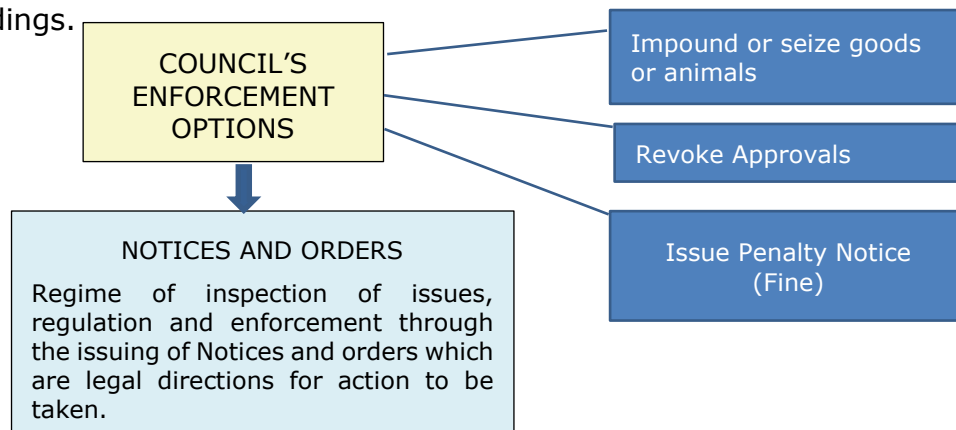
lings.

COUNCIL'S ENFORCEMENT OPTIONS

Impound or seize goods or animals

Revoke Approvals

Issue Penalty Notice (Fine)

NOTICES AND ORDERS

Regime of inspection of issues, regulation and enforcement through the issuing of Notices and orders which are legal directions for action to be taken.